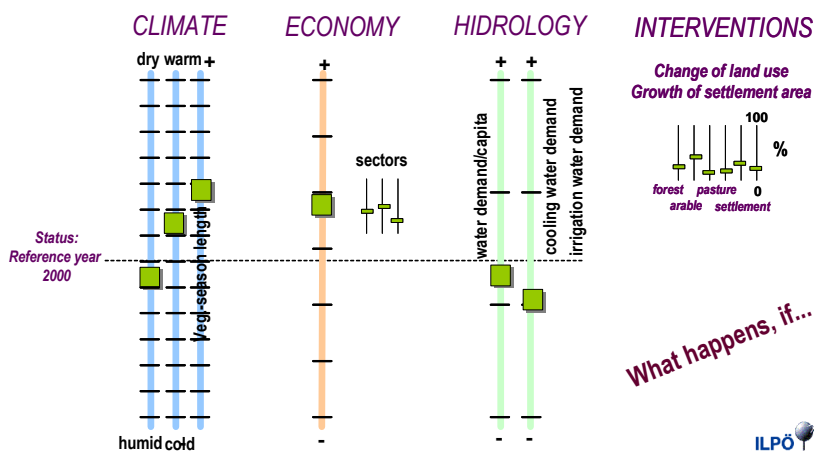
CLIMATE

dry warm +

Vegi-season length

humid cold

ECONOMY

+

sectors

-

HIDROLOGY

+ +

water demand/capita

cooling water demand

irrigation water demand

- -

INTERVENTIONS

Change of land use
Growth of settlement area

100

%

0

forest
arable
pasture
settlement

Status:
Reference year
2000

What happens, if...

ILPÖ